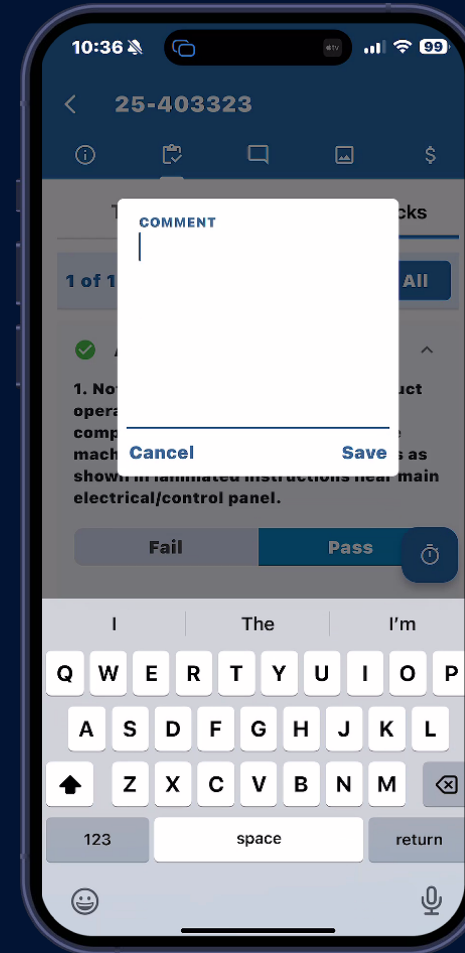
10:36

99

25-403323

$

T

cks

1 of 1

All

1. No

uct

opera

comp

e

mach

s as

shown in laminated instructions near main electrical/control panel.

COMMENT

Cancel

Save

Fail

Pass

I

The

I'm

Q W E R T Y U I O P

A S D F G H J K L

Z X C V B N M

123

space

return